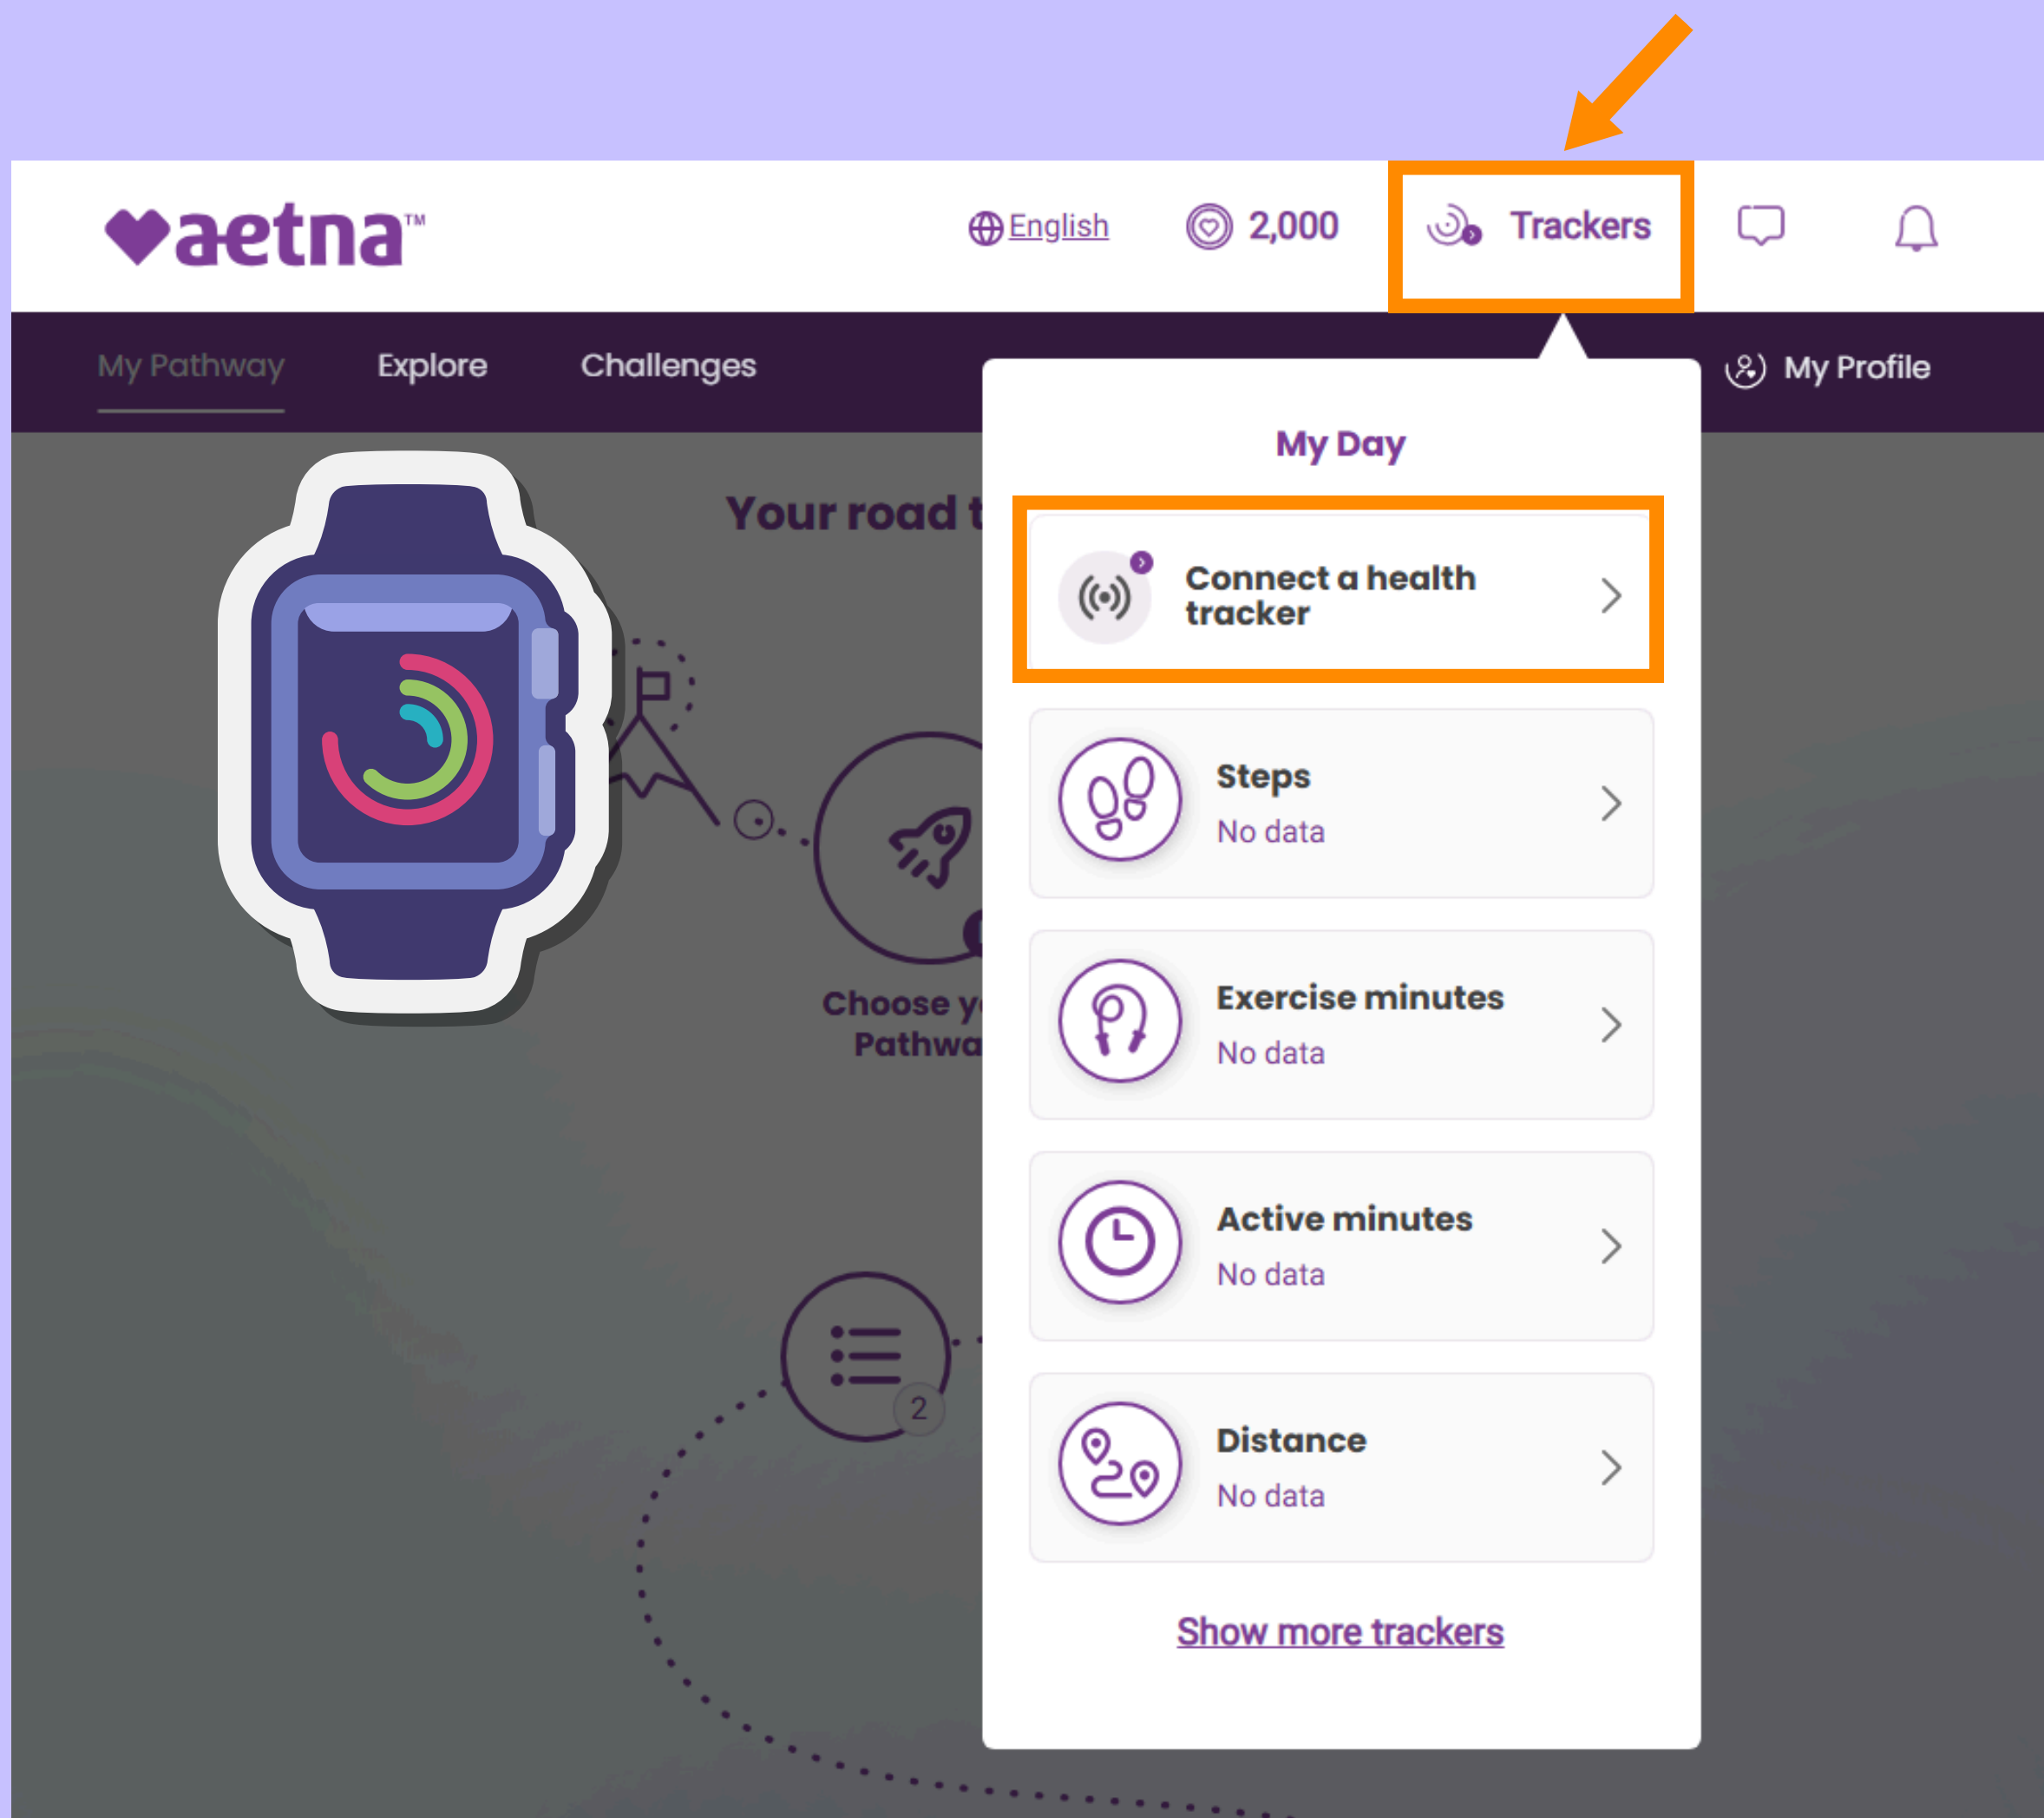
aetna™

English

2,000

Trackers

My Pathway

Explore

Challenges

My Profile

Your road t

Choose y
Pathwa

2

My Day

Connect a health tracker

Steps
No data

Exercise minutes
No data

Active minutes
No data

Distance
No data

Show more trackers